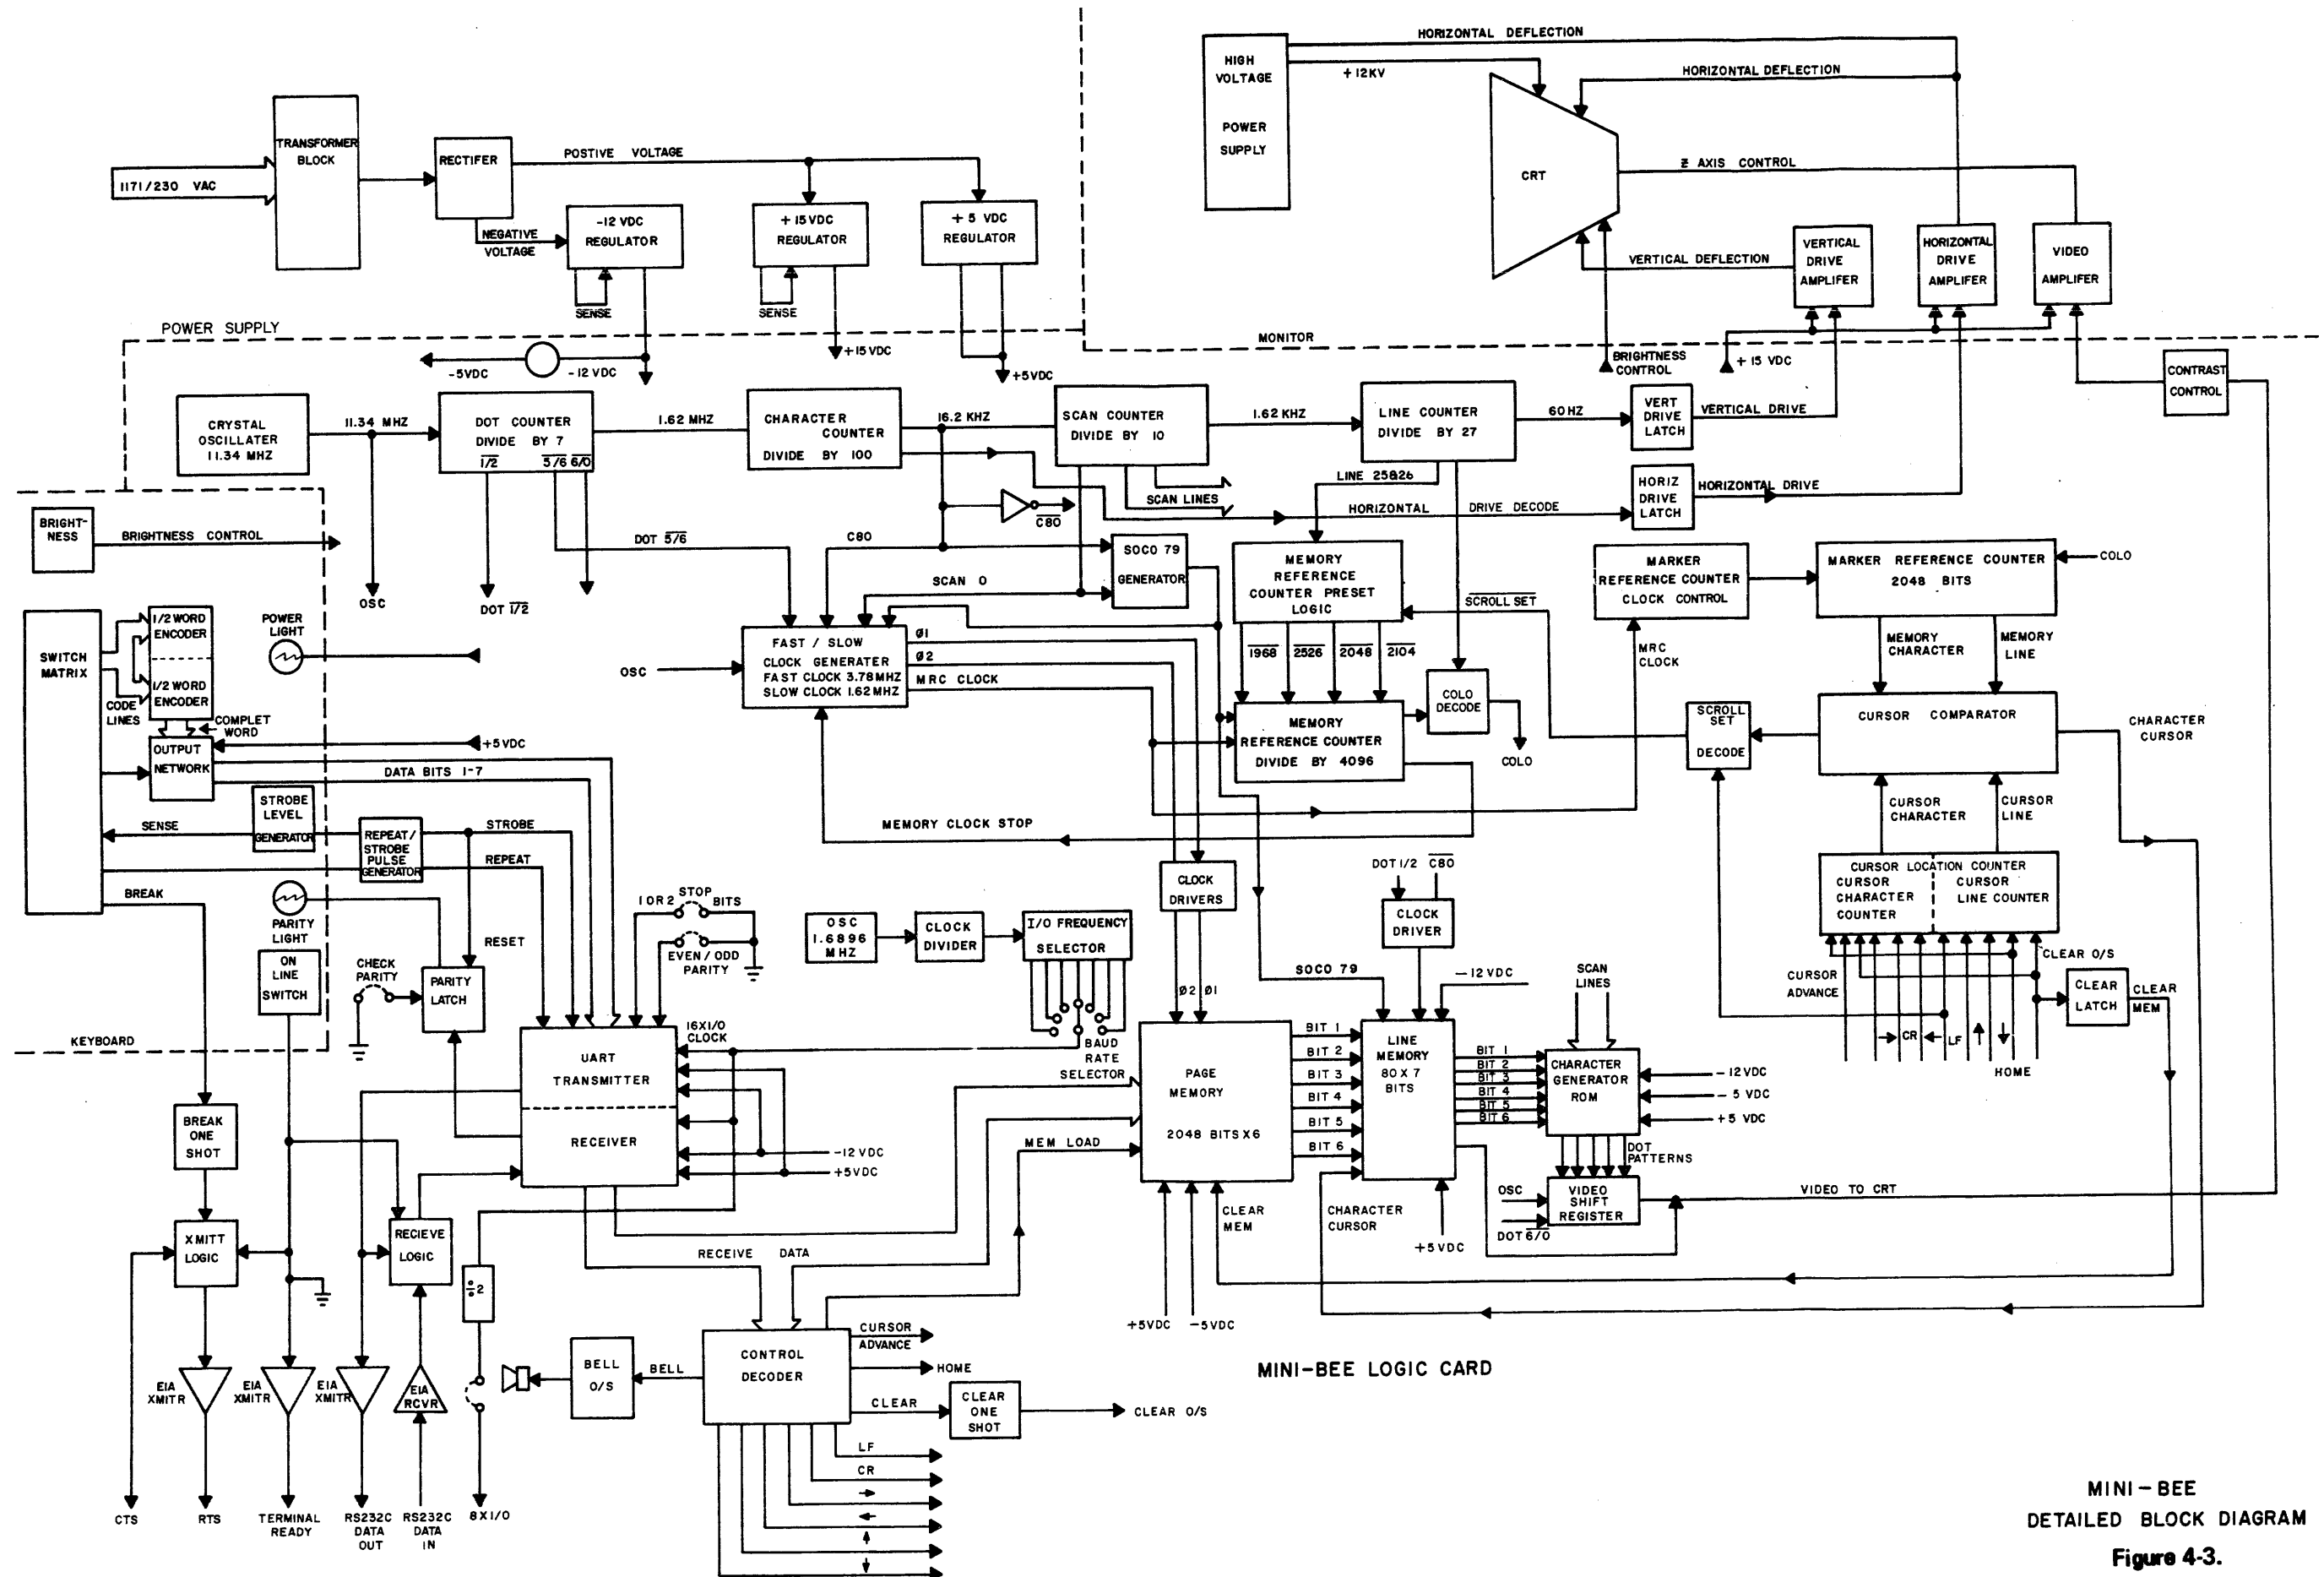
HIGH VOLTAGE POWER SUPPLY

HORIZONTAL DEFLECTION

+12KV

HORIZONTAL DEFLECTION

CRT

Z AXIS CONTROL

VERTICAL DEFLECTION

VERTICAL DRIVE AMPLIFER

HORIZONTAL DRIVE AMPLIFER

VIDEO AMPLIFER

TRANSFORMER BLOCK

RECTIFER

POSTIVE VOLTAGE

117/230 VAC

NEGATIVE VOLTAGE

-12 VDC REGULATOR

+15VDC REGULATOR

+5 VDC REGULATOR

SENSE

SENSE

POWER SUPPLY

MONITOR

+15 VDC

-5VDC

-12 VDC

+5VDC

BRIGHTNESS CONTROL

+15 VDC

CONTRAST CONTROL

CRYSTAL OSCILLATER 11.34 MHZ

11.34 MHZ

DOT COUNTER DIVIDE BY 7

$\overline{1/2}$

$\overline{5/6}$ $\overline{6/0}$

1.62 MHZ

CHARACTER COUNTER DIVIDE BY 100

16.2 KHZ

SCAN COUNTER DIVIDE BY 10

1.62 KHZ

LINE COUNTER DIVIDE BY 27

60HZ

VERT DRIVE LATCH

VERTICAL DRIVE

HORIZ DRIVE LATCH

HORIZONTAL DRIVE

LINE 25&26

SCAN LINES

HORIZONTAL DRIVE DECODE

C80

BRIGHT-NESS

BRIGHTNESS CONTROL

OSC

DOT $\overline{1/2}$

DOT $\overline{5/6}$

C80

SOCO 79 GENERATOR

MEMORY REFERENCE COUNTER PRESET LOGIC

MARKER REFERENCE COUNTER CLOCK CONTROL

MARKER REFERENCE COUNTER 2048 BITS

COLO

SCAN 0

$\overline{SCROLL SET}$

SWITCH MATRIX

1/2 WORD ENCODER

1/2 WORD ENCODER

POWER LIGHT

CODE LINES

COMPLET WORD

OUTPUT NETWORK

+5VDC

DATA BITS 1-7

FAST / SLOW CLOCK GENERATER FAST CLOCK 3.78MHZ SLOW CLOCK 1.62MHZ

OSC

Ø1

Ø2

MRC CLOCK

$\overline{1968}$ $\overline{2526}$ $\overline{2048}$ $\overline{2104}$

COLO DECODE

MEMORY REFERENCE COUNTER DIVIDE BY 4096

COLO

MRC CLOCK

MEMORY CHARACTER

MEMORY LINE

SCROLL SET DECODE

CURSOR COMPARATOR

CHARACTER CURSOR

STROBE LEVEL GENERATOR

SENSE

REPEAT/ STROBE PULSE GENERATOR

STROBE

REPEAT

MEMORY CLOCK STOP

CURSOR CHARACTER

CURSOR LINE

BREAK

PARITY LIGHT

1 OR 2 STOP BITS

CLOCK DRIVERS

DOT 1/2 $\overline{C80}$

CLOCK DRIVER

CURSOR LOCATION COUNTER

CURSOR CHARACTER COUNTER

CURSOR LINE COUNTER

ON LINE SWITCH

CHECK PARITY

PARITY LATCH

RESET

EVEN / ODD PARITY

OSC 1.6896 MHZ

CLOCK DIVIDER

I/O FREQUENCY SELECTOR

CLEAR O/S

CURSOR ADVANCE

CLEAR LATCH

CLEAR MEM

KEYBOARD

16X1/O CLOCK

UART TRANSMITTER

RECEIVER

BAUD RATE SELECTOR

Ø2 Ø1

SOCO 79

-12VDC

SCAN LINES

PAGE MEMORY 2048 BITS X6

BIT 1 BIT 2 BIT 3 BIT 4 BIT 5 BIT 6

LINE MEMORY 80 X 7 BITS

BIT 1 BIT 2 BIT 3 BIT 4 BIT 5 BIT 6

CHARACTER GENERATOR ROM

-12VDC

-5 VDC

+5 VDC

CR LF

HOME

BREAK ONE SHOT

-12 VDC

+5VDC

MEM LOAD

DOT PATTERNS

OSC

VIDEO SHIFT REGISTER

VIDEO TO CRT

DOT 6/0

CLEAR MEM

CHARACTER CURSOR

+5VDC

XMITT LOGIC

RECIEVE LOGIC

÷2

RECEIVE DATA

CURSOR ADVANCE

HOME

CLEAR

CONTROL DECODER

BELL O/S

BELL

CLEAR ONE SHOT

CLEAR O/S

+5VDC -5VDC

MINI-BEE LOGIC CARD

EIA XMITR

EIA XMITR

EIA XMITR

EIA RCVR

LF

CR

CTS

RTS

TERMINAL READY

RS232C DATA OUT

RS232C DATA IN

8X1/O

MINI-BEE DETAILED BLOCK DIAGRAM

Figure 4-3.